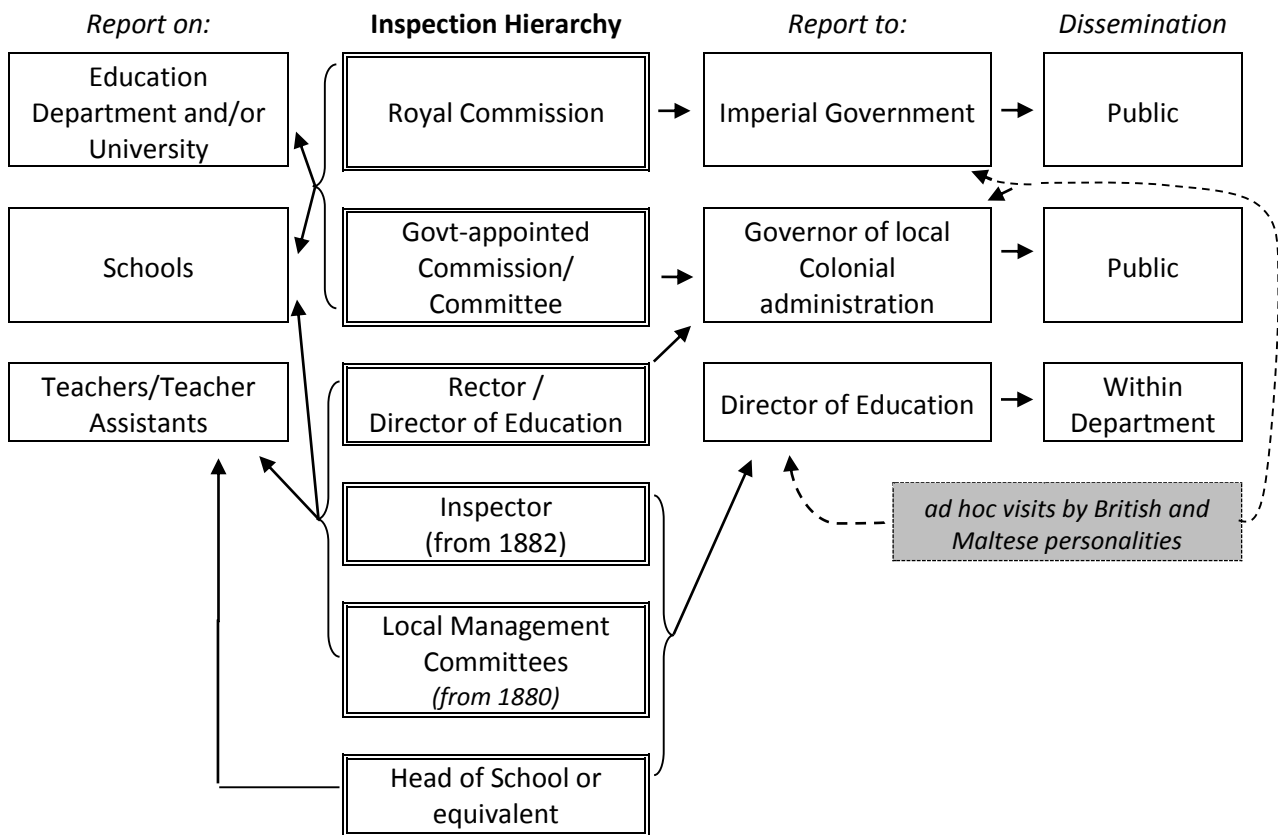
Report on:

Inspection Hierarchy

Report to:

Dissemination

Education Department and/or University

Royal Commission

Imperial Government

Public

Schools

Govt-appointed Commission/ Committee

Governor of local Colonial administration

Public

Teachers/Teacher Assistants

Rector / Director of Education

Director of Education

Within Department

Inspector (from 1882)

ad hoc visits by British and Maltese personalities

Local Management Committees (from 1880)

Head of School or equivalent